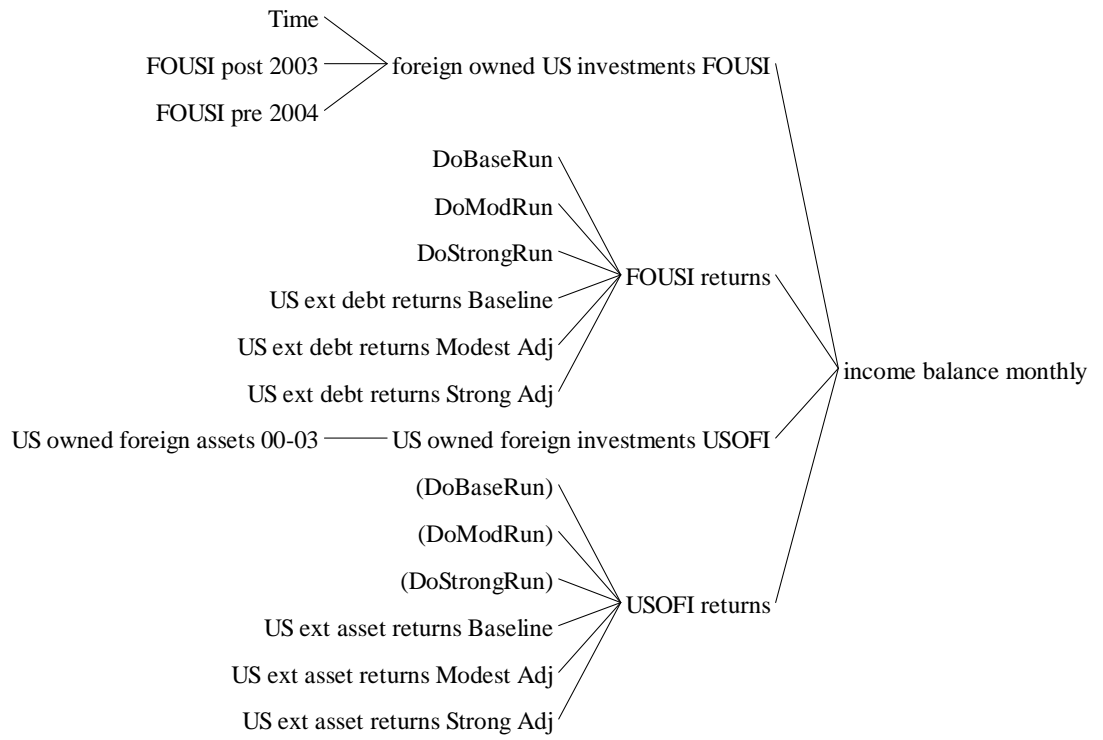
Time
FOUSI post 2003
FOUSI pre 2004
foreign owned US investments FOUSI

DoBaseRun
DoModRun
DoStrongRun
US ext debt returns Baseline
US ext debt returns Modest Adj
US ext debt returns Strong Adj
FOUSI returns

income balance monthly

US owned foreign assets 00-03
US owned foreign investments USOFI

(DoBaseRun)
(DoModRun)
(DoStrongRun)
US ext asset returns Baseline
US ext asset returns Modest Adj
US ext asset returns Strong Adj
USOFI returns